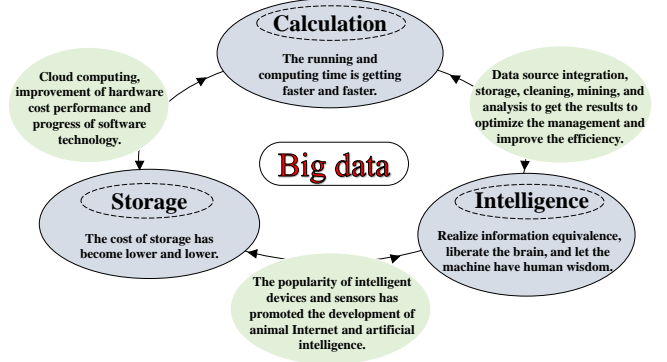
Calculation

The running and computing time is getting faster and faster.

Cloud computing, improvement of hardware cost performance and progress of software technology.

Data source integration, storage, cleaning, mining, and analysis to get the results to optimize the management and improve the efficiency.

Big data

Storage

The cost of storage has become lower and lower.

Intelligence

Realize information equivalence, liberate the brain, and let the machine have human wisdom.

The popularity of intelligent devices and sensors has promoted the development of animal Internet and artificial intelligence.